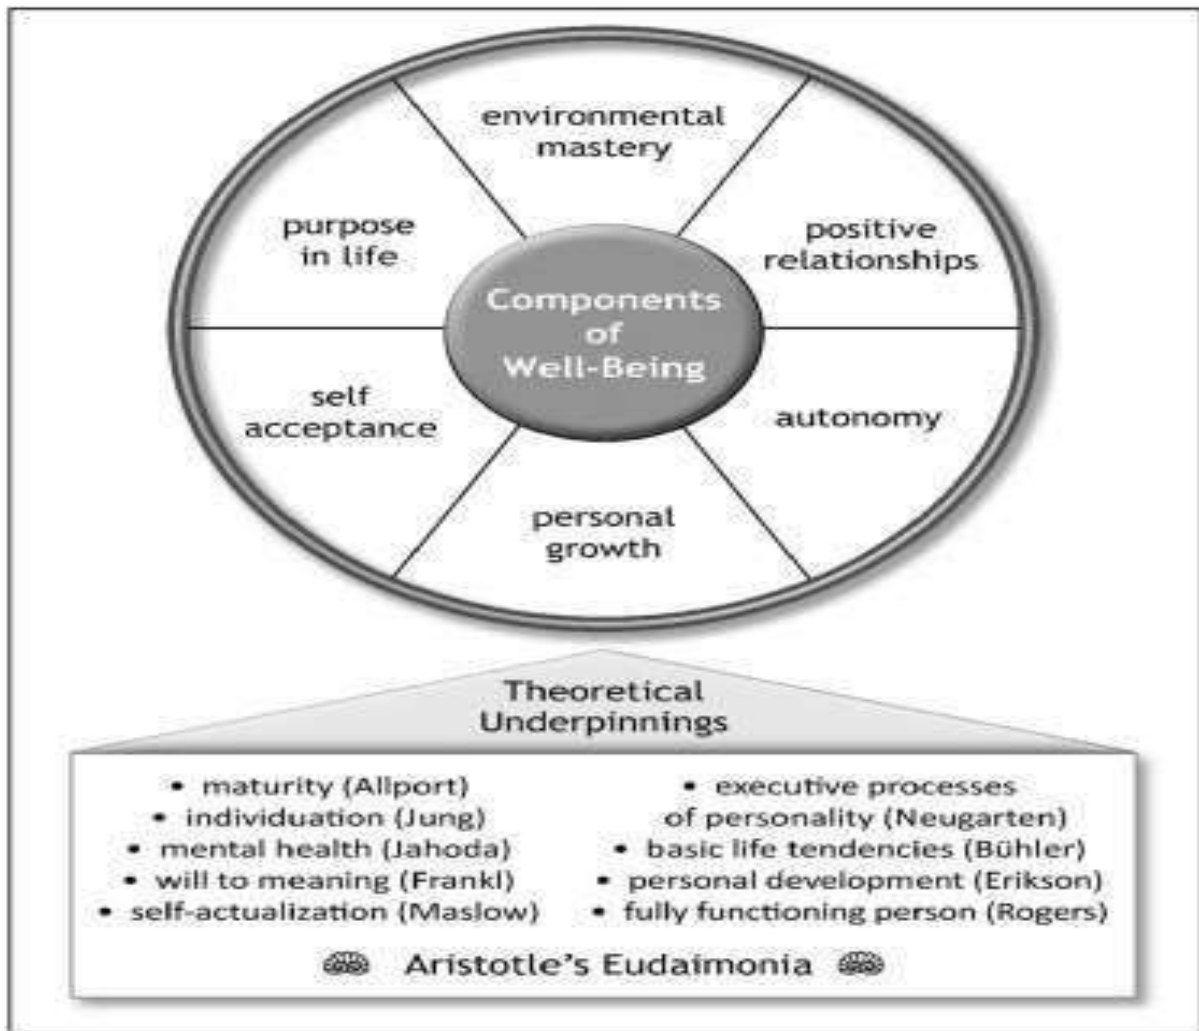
environmental mastery

purpose in life

positive relationships

Components of Well-Being

self acceptance

autonomy

personal growth

Theoretical Underpinnings

• maturity (Allport)
• individuation (Jung)
• mental health (Jahoda)
• will to meaning (Frankl)
• self-actualization (Maslow)

• executive processes of personality (Neugarten)
• basic life tendencies (Bühler)
• personal development (Erikson)
• fully functioning person (Rogers)

Aristotle's Eudaimonia